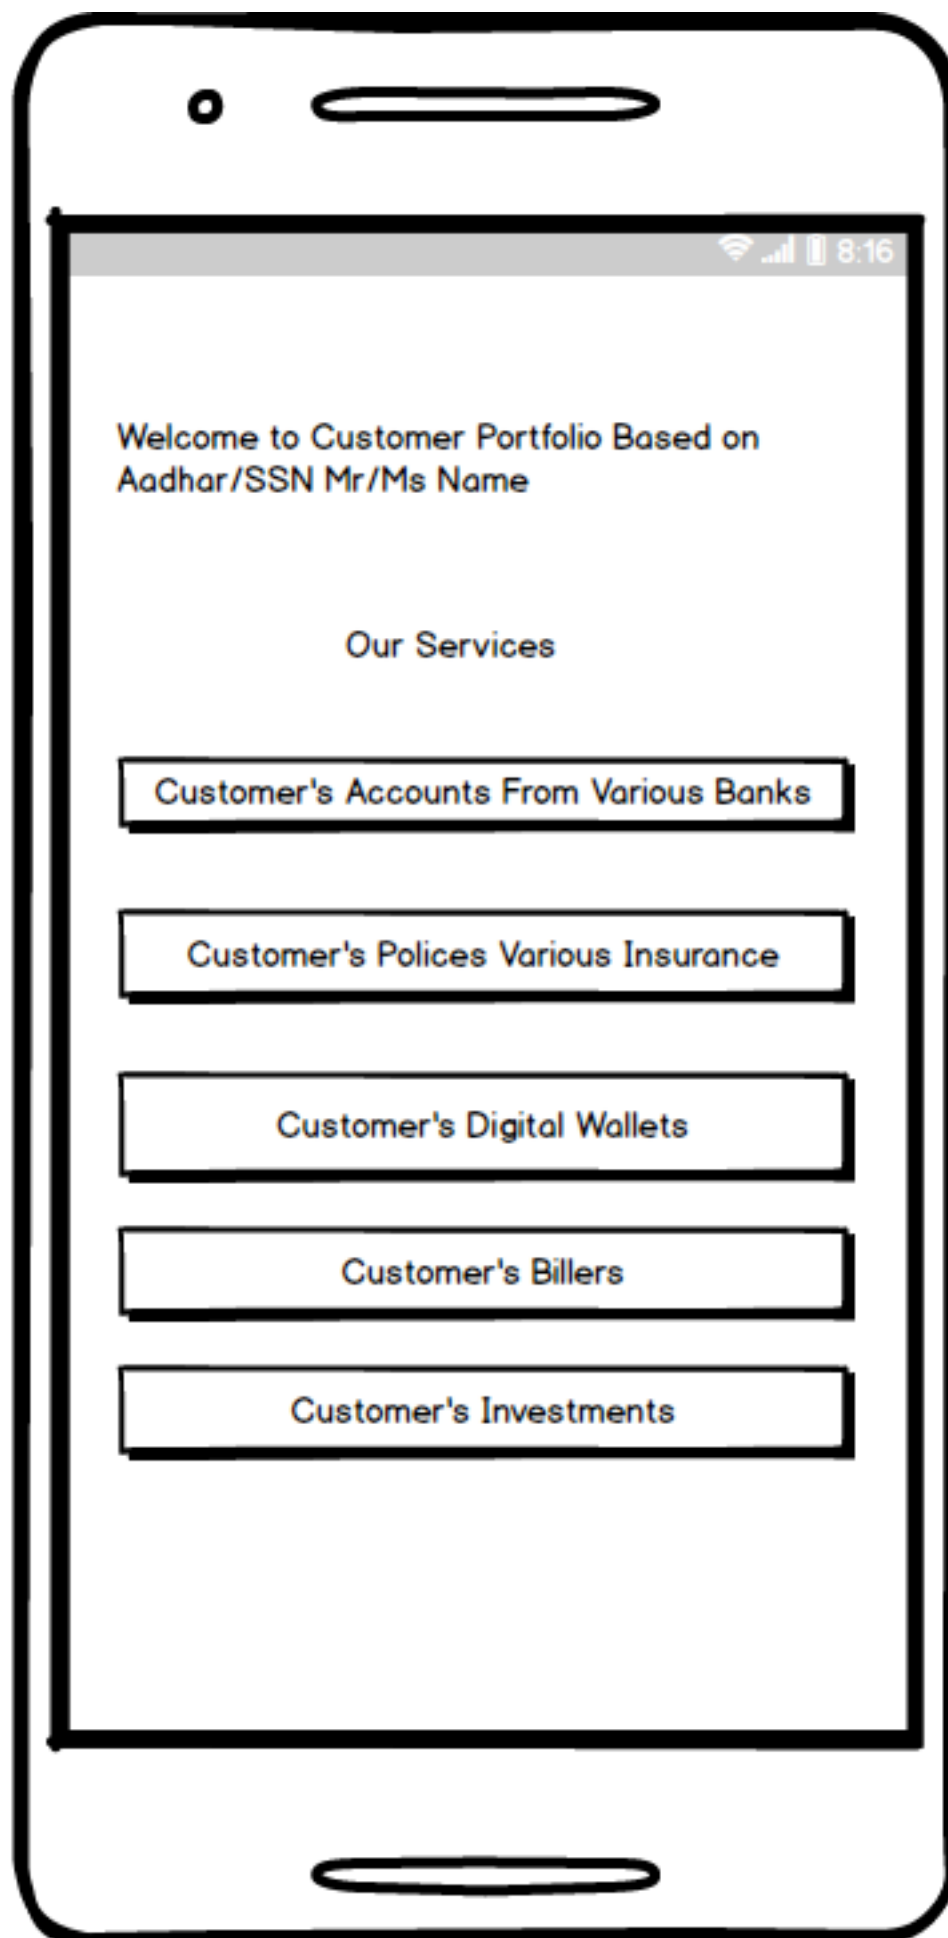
8:16

Welcome to Customer Portfolio Based on Aadhar/SSN Mr/Ms Name

Our Services

Customer's Accounts From Various Banks

Customer's Polices Various Insurance

Customer's Digital Wallets

Customer's Billers

Customer's Investments